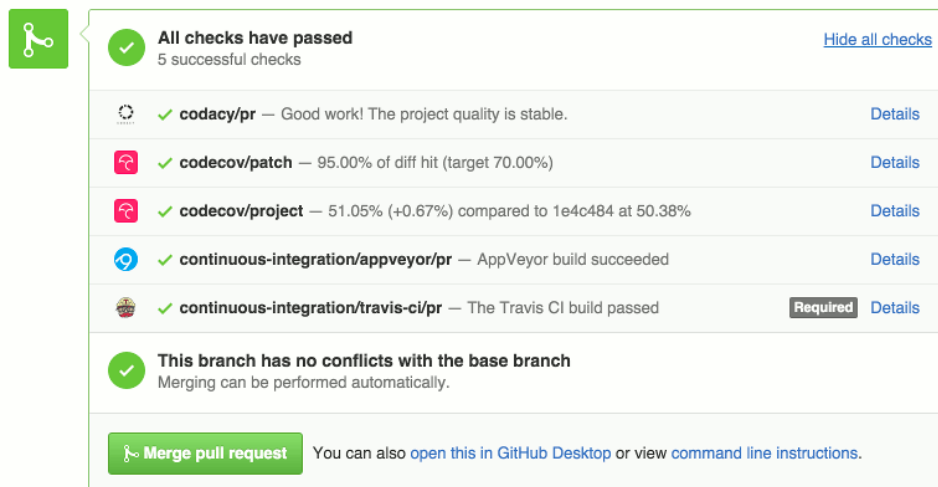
All checks have passed
5 successful checks

Hide all checks

codacy/pr — Good work! The project quality is stable. Details

codecov/patch — 95.00% of diff hit (target 70.00%) Details

codecov/project — 51.05% (+0.67%) compared to 1e4c484 at 50.38% Details

continuous-integration/appveyor/pr — AppVeyor build succeeded Details

continuous-integration/travis-ci/pr — The Travis CI build passed Required Details

This branch has no conflicts with the base branch
Merging can be performed automatically.

Merge pull request You can also open this in GitHub Desktop or view command line instructions.